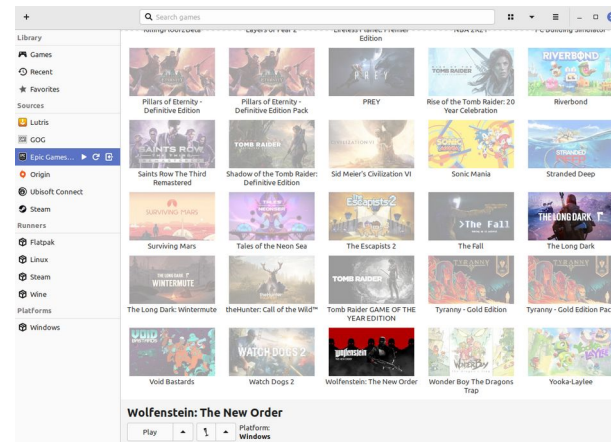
+

Search games

Library
Games
Recent
Favorites
Sources
Lutris
GOG
Epic Games...
Origin
Ubisoft Connect
Steam
Runners
Flatpak
Linux
Steam
Wine
Platforms
Windows

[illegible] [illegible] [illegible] Edition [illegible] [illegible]

Pillars of Eternity - Definitive Edition
Pillars of Eternity - Definitive Edition Pack
PREY
Rise of the Tomb Raider: 20 Year Celebration
Riverbond

Saints Row The Third Remastered
Shadow of the Tomb Raider: Definitive Edition
Sid Meier's Civilization VI
Sonic Mania
Stranded Deep

Surviving Mars
Tales of the Neon Sea
The Escapists 2
The Fall
The Long Dark

The Long Dark: Wintermute
theHunter: Call of the Wild™
Tomb Raider GAME OF THE YEAR EDITION
Tyranny - Gold Edition
Tyranny - Gold Edition Pac

Void Bastards
Watch Dogs 2
Wolfenstein: The New Order
Wonder Boy The Dragons Trap
Yooka-Laylee

Wolfenstein: The New Order
Play
Platform:
Windows